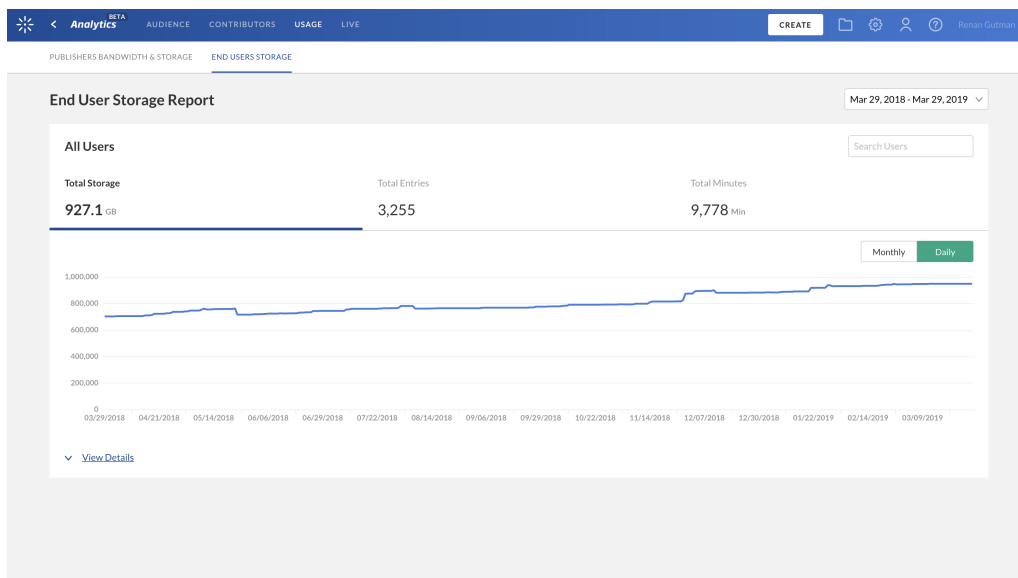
Analytics BETA AUDIENCE CONTRIBUTORS USAGE LIVE CREATE Renan Gutman

PUBLISHERS BANDWIDTH & STORAGE END USERS STORAGE

End User Storage Report

Mar 29, 2018 - Mar 29, 2019

All Users

Search Users

Total Storage
927.1 GB

Total Entries
3,255

Total Minutes
9,778 Min

Monthly Daily

1,000,000
800,000
600,000
400,000
200,000
0

03/29/2018 04/21/2018 05/14/2018 06/06/2018 06/29/2018 07/22/2018 08/14/2018 09/06/2018 09/29/2018 10/22/2018 11/14/2018 12/07/2018 12/30/2018 01/22/2019 02/14/2019 03/09/2019

View Details